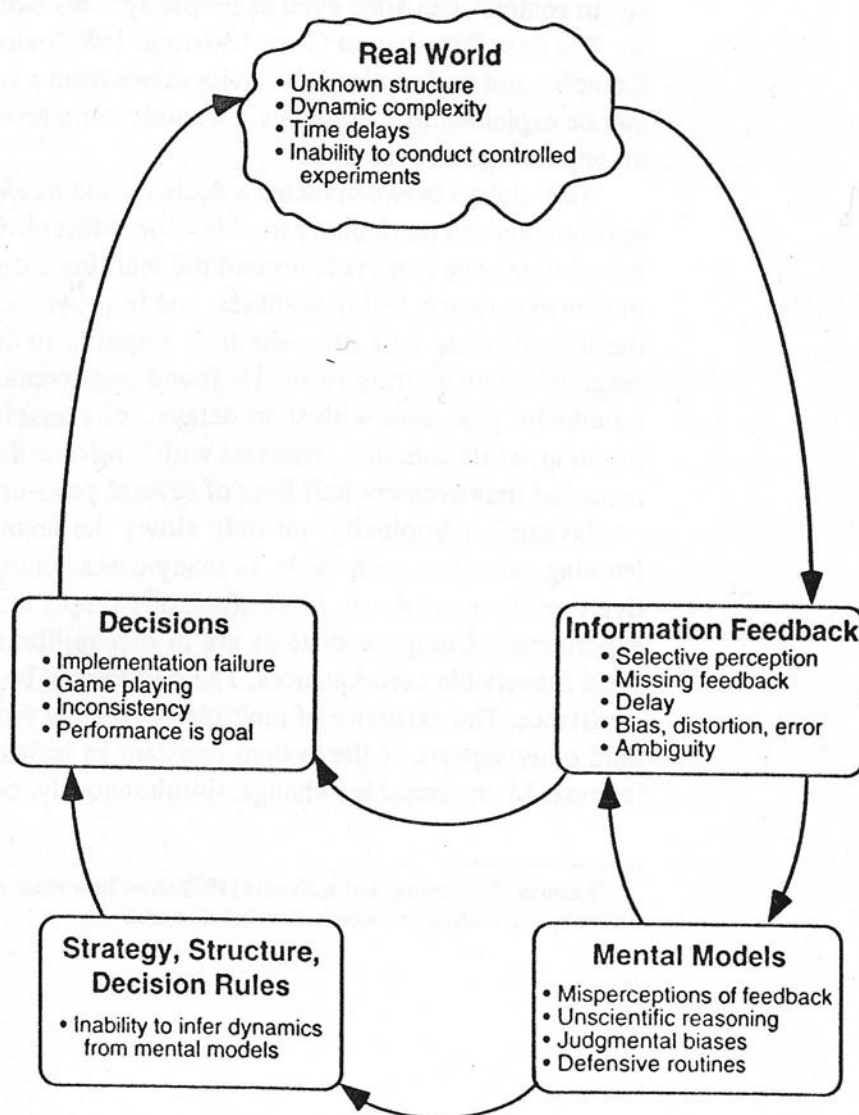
Real World
• Unknown structure
• Dynamic complexity
• Time delays
• Inability to conduct controlled experiments

Information Feedback
• Selective perception
• Missing feedback
• Delay
• Bias, distortion, error
• Ambiguity

Decisions
• Implementation failure
• Game playing
• Inconsistency
• Performance is goal

Mental Models
• Misperceptions of feedback
• Unscientific reasoning
• Judgmental biases
• Defensive routines

Strategy, Structure, Decision Rules
• Inability to infer dynamics from mental models